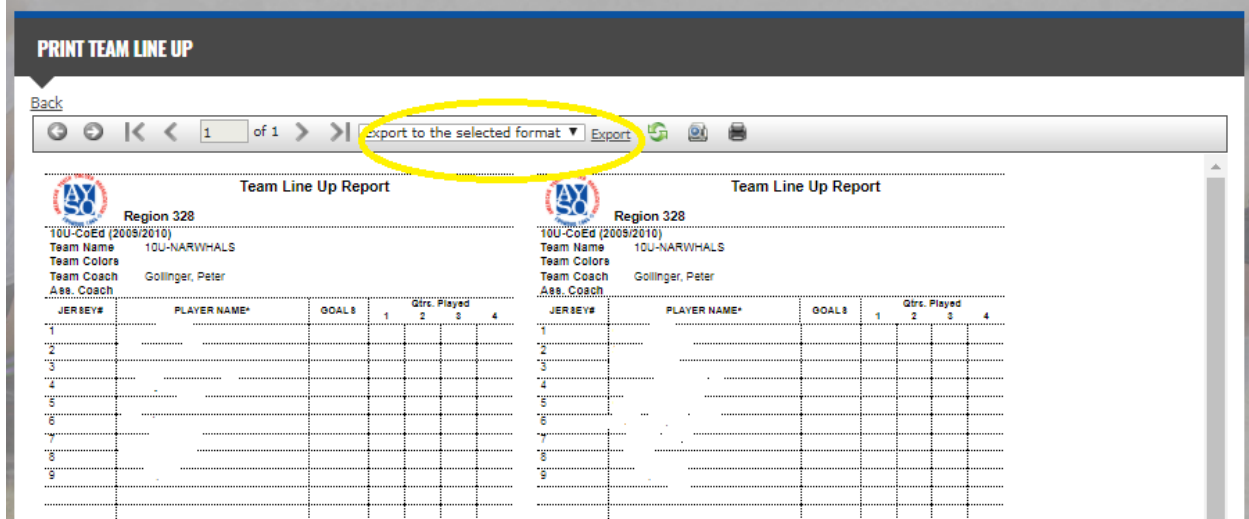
PRINT TEAM LINE UP

Back

1 of 1 Export to the selected format Export

Team Line Up Report
Region 328
10U-CoEd (2005/2010)
Team Name 10U-NARWHALS
Team Colors
Team Coach Gollinger, Peter
Ass. Coach

| JERSEY# | PLAYER NAME* | GOALS | Qtrs. Played 1 | 2 | 3 | 4 |
|---|---|---|---|---|---|---|
| 1 | | | | | | |
| 2 | | | | | | |
| 3 | | | | | | |
| 4 | | | | | | |
| 5 | | | | | | |
| 6 | | | | | | |
| 7 | | | | | | |
| 8 | | | | | | |
| 9 | | | | | | |

Team Line Up Report
Region 328
10U-CoEd (2005/2010)
Team Name 10U-NARWHALS
Team Colors
Team Coach Gollinger, Peter
Ass. Coach

| JERSEY# | PLAYER NAME* | GOALS | Qtrs. Played 1 | 2 | 3 | 4 |
|---|---|---|---|---|---|---|
| 1 | | | | | | |
| 2 | | | | | | |
| 3 | | | | | | |
| 4 | | | | | | |
| 5 | | | | | | |
| 6 | | | | | | |
| 7 | | | | | | |
| 8 | | | | | | |
| 9 | | | | | | |